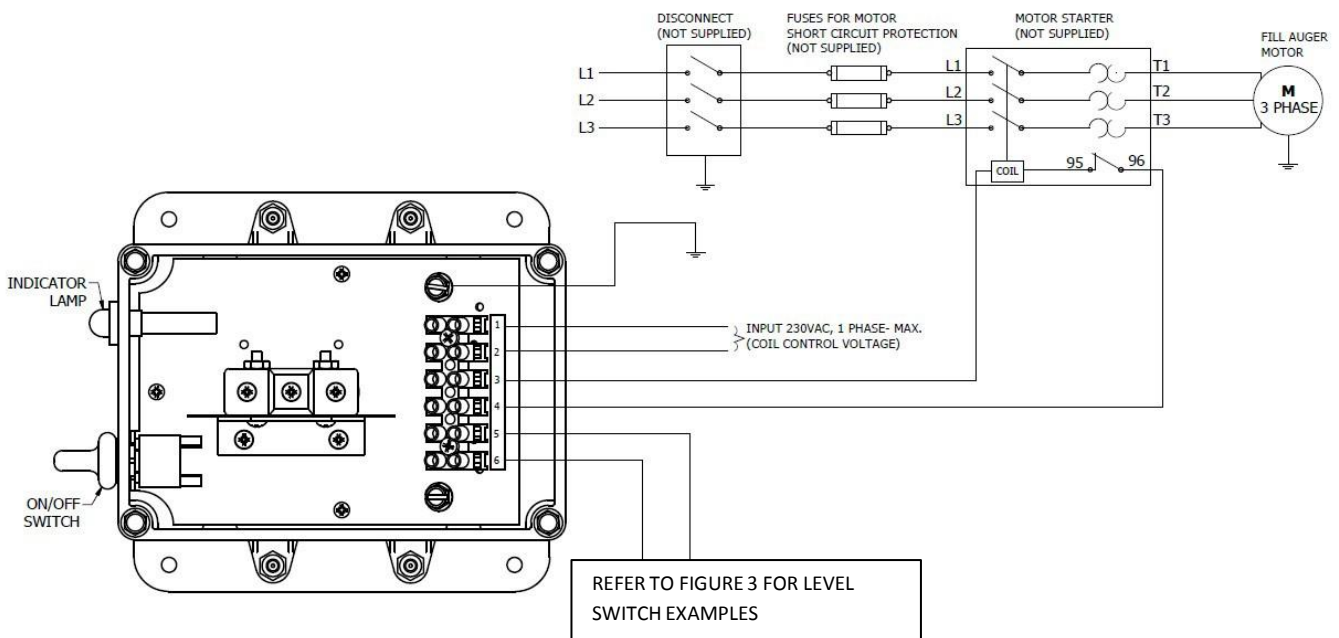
DISCONNECT (NOT SUPPLIED)

FUSES FOR MOTOR SHORT CIRCUIT PROTECTION (NOT SUPPLIED)

MOTOR STARTER (NOT SUPPLIED)

FILL AUGER MOTOR

L1
L2
L3

L1
L2
L3

T1
T2
T3

M
3 PHASE

COIL

95
96

INDICATOR LAMP

ON/OFF SWITCH

1
2
3
4
5
6

INPUT 230VAC, 1 PHASE- MAX. (COIL CONTROL VOLTAGE)

REFER TO FIGURE 3 FOR LEVEL SWITCH EXAMPLES